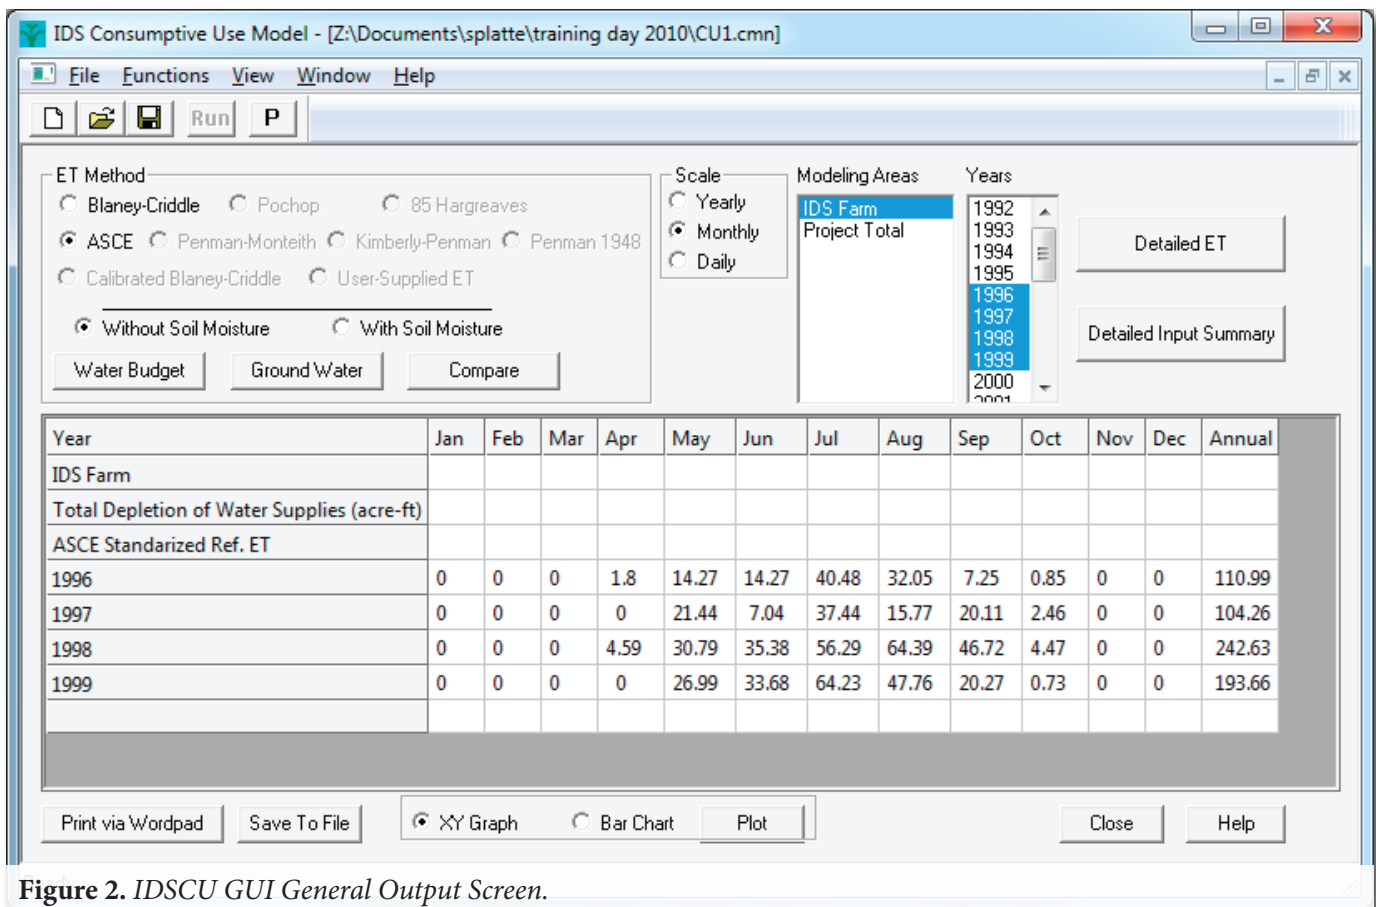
IDS Consumptive Use Model - [Z:\Documents\splatte\training day 2010\CU1.cmn]

File Functions View Window Help

Run P

ET Method
Blaney-Criddle Pochop 85 Hargreaves
ASCE Penman-Monteith Kimberly-Penman Penman 1948
Calibrated Blaney-Criddle User-Supplied ET
Without Soil Moisture With Soil Moisture
Water Budget Ground Water Compare

Scale
Yearly
Monthly
Daily

Modeling Areas
IDS Farm
Project Total

Years
1992
1993
1994
1995
1996
1997
1998
1999
2000
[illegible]

Detailed ET
Detailed Input Summary

| Year | Jan | Feb | Mar | Apr | May | Jun | Jul | Aug | Sep | Oct | Nov | Dec | Annual |
|---|---|---|---|---|---|---|---|---|---|---|---|---|---|
| IDS Farm | | | | | | | | | | | | | |
| Total Depletion of Water Supplies (acre-ft) | | | | | | | | | | | | | |
| ASCE Standarized Ref. ET | | | | | | | | | | | | | |
| 1996 | 0 | 0 | 0 | 1.8 | 14.27 | 14.27 | 40.48 | 32.05 | 7.25 | 0.85 | 0 | 0 | 110.99 |
| 1997 | 0 | 0 | 0 | 0 | 21.44 | 7.04 | 37.44 | 15.77 | 20.11 | 2.46 | 0 | 0 | 104.26 |
| 1998 | 0 | 0 | 0 | 4.59 | 30.79 | 35.38 | 56.29 | 64.39 | 46.72 | 4.47 | 0 | 0 | 242.63 |
| 1999 | 0 | 0 | 0 | 0 | 26.99 | 33.68 | 64.23 | 47.76 | 20.27 | 0.73 | 0 | 0 | 193.66 |

Print via Wordpad Save To File XY Graph Bar Chart Plot Close Help

Figure 2. IDSCU GUI General Output Screen.